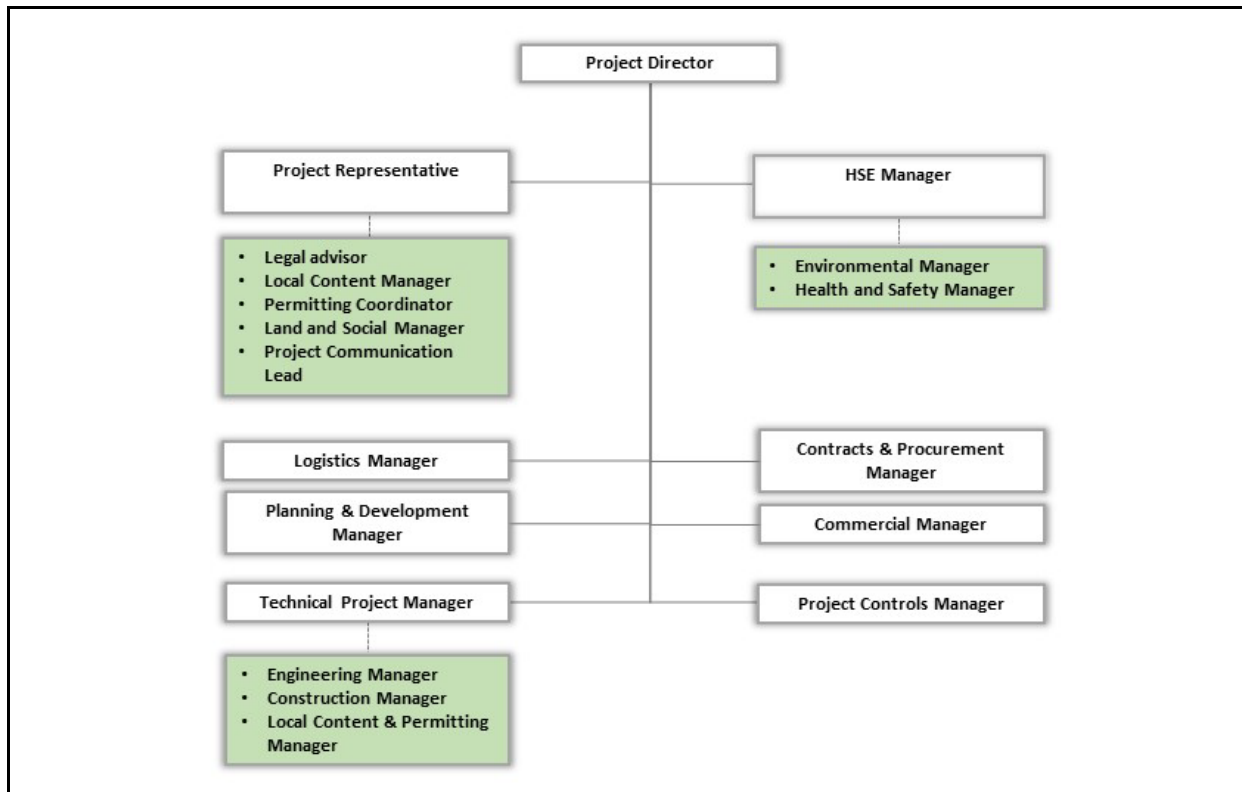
Project Director

Project Representative

- Legal advisor
- Local Content Manager
- Permitting Coordinator
- Land and Social Manager
- Project Communication Lead

HSE Manager

- Environmental Manager
- Health and Safety Manager

Logistics Manager

Contracts & Procurement Manager

Planning & Development Manager

Commercial Manager

Technical Project Manager

Project Controls Manager

- Engineering Manager
- Construction Manager
- Local Content & Permitting Manager